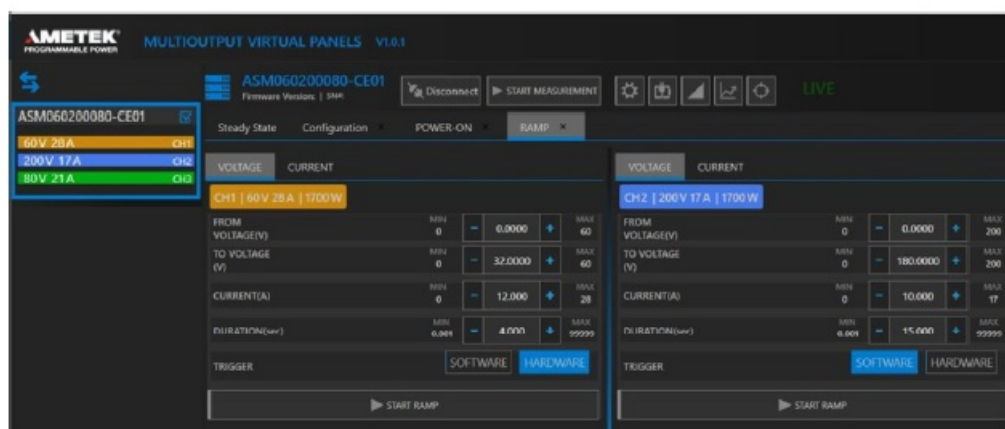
AMETEK PROGRAMMABLE POWER

MULTIOUTPUT VIRTUAL PANELS V1.0.1

ASM060200080-CE01
Firmware Version: | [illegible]

Disconnect

START MEASUREMENT

LIVE

ASM060200080-CE01

60V 28A CH1

200V 17A CH2

80V 21A CH3

Steady State Configuration POWER-ON RAMP

VOLTAGE CURRENT

CH1 | 60V 28A | 1700W

| | MIN | | | | MAX |
|---|---|---|---|---|---|
| FROM VOLTAGE(V) | 0 | − | 0.0000 | + | 60 |
| TO VOLTAGE (V) | 0 | − | 32.0000 | + | 60 |
| CURRENT(A) | 0 | − | 12.000 | + | 28 |
| DURATION(sec) | 0.001 | − | 4.000 | + | 99999 |

TRIGGER SOFTWARE HARDWARE

START RAMP

VOLTAGE CURRENT

CH2 | 200V 17A | 1700W

| | MIN | | | | MAX |
|---|---|---|---|---|---|
| FROM VOLTAGE(V) | 0 | − | 0.0000 | + | 200 |
| TO VOLTAGE (V) | 0 | − | 180.0000 | + | 200 |
| CURRENT(A) | 0 | − | 10.000 | + | 17 |
| DURATION(sec) | 0.001 | − | 15.000 | + | 99999 |

TRIGGER SOFTWARE HARDWARE

START RAMP